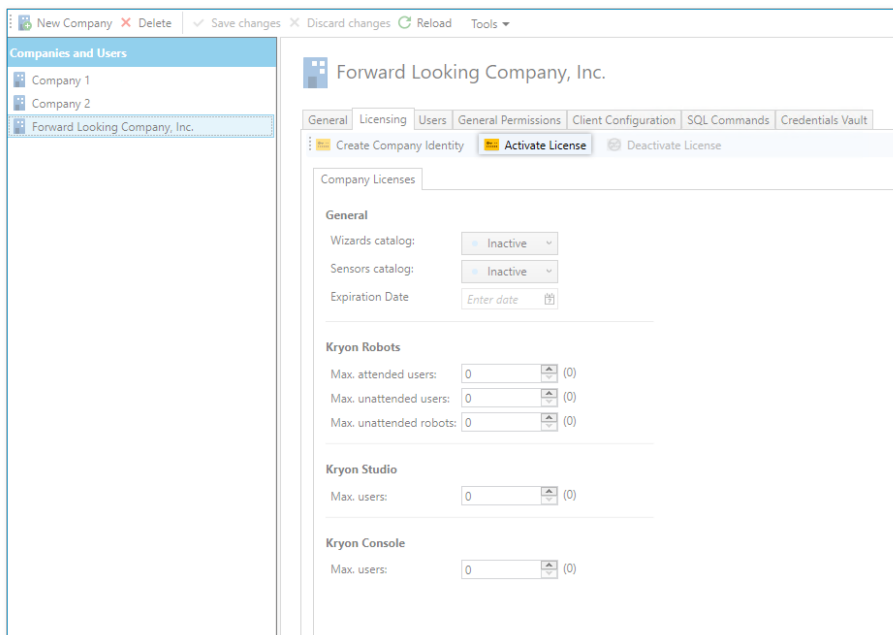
New Company Delete Save changes Discard changes Reload Tools

Companies and Users
Company 1
Company 2
Forward Looking Company, Inc.

Forward Looking Company, Inc.

General Licensing Users General Permissions Client Configuration SQL Commands Credentials Vault

Create Company Identity Activate License Deactivate License

Company Licenses

General
Wizards catalog: Inactive
Sensors catalog: Inactive
Expiration Date Enter date

Kryon Robots
Max. attended users: 0 (0)
Max. unattended users: 0 (0)
Max. unattended robots: 0 (0)

Kryon Studio
Max. users: 0 (0)

Kryon Console
Max. users: 0 (0)